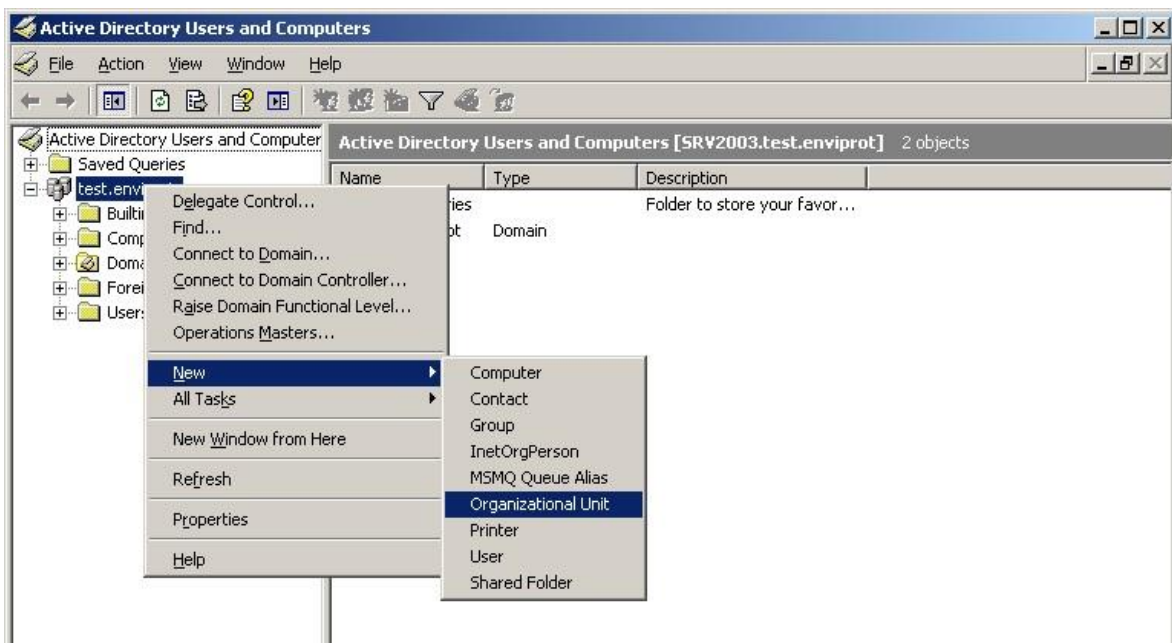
Active Directory Users and Computers

File Action View Window Help

Active Directory Users and Computer
Saved Queries
test.envi
Builti
Comp
Doma
Forei
Users

Active Directory Users and Computers [SRV2003.test.enviprot] 2 objects

| Name | Type | Description |
|---|---|---|
| ries | | Folder to store your favor... |
| pt | Domain | |

Delegate Control...
Find...
Connect to Domain...
Connect to Domain Controller...
Raise Domain Functional Level...
Operations Masters...
New
All Tasks
New Window from Here
Refresh
Properties
Help

Computer
Contact
Group
InetOrgPerson
MSMQ Queue Alias
Organizational Unit
Printer
User
Shared Folder